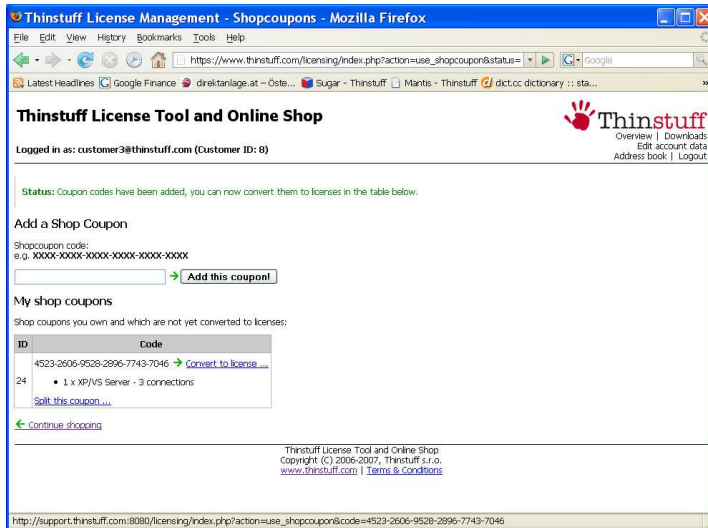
Thinstuff License Management - Shopcoupons - Mozilla Firefox

File Edit View History Bookmarks Tools Help

https://www.thinstuff.com/licensing/index.php?action=use_shopcoupon&status=

Google

Latest Headlines Google Finance direktanlage.at – Öste... Sugar - Thinstuff Mantis - Thinstuff dict.cc dictionary :: sta...

Thinstuff License Tool and Online Shop

Thinstuff

Overview | Downloads
Edit account data
Address book | Logout

Logged in as: customer3@thinstuff.com (Customer ID: 8)

Status: Coupon codes have been added, you can now convert them to licenses in the table below.

Add a Shop Coupon

Shopcoupon code:
e.g. XXXX-XXXX-XXXX-XXXX-XXXX-XXXX

Add this coupon!

My shop coupons

Shop coupons you own and which are not yet converted to licenses:

| ID | Code |
|---|---|
| 24 | 4523-2606-9528-2896-7743-7046 Convert to license ... • 1 x XP/VS Server - 3 connections Split this coupon ... |

Continue shopping

Thinstuff License Tool and Online Shop
Copyright (C) 2006-2007, Thinstuff s.r.o.
www.thinstuff.com | Terms & Conditions

http://support.thinstuff.com:8080/licensing/index.php?action=use_shopcoupon&code=4523-2606-9528-2896-7743-7046